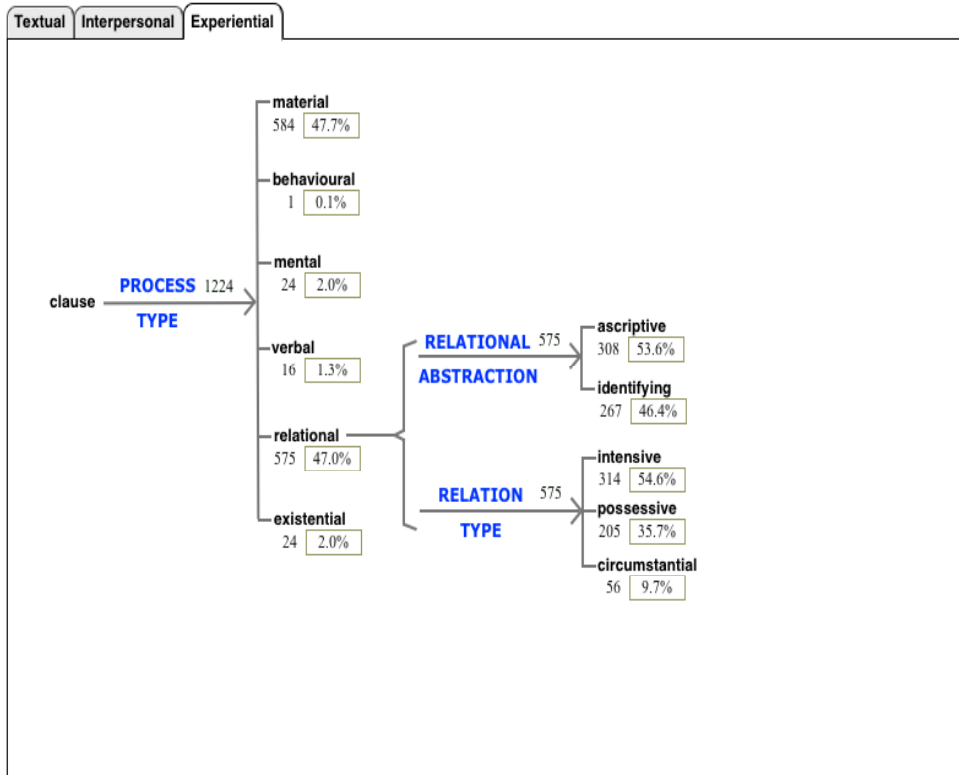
Textual | Interpersonal | Experiential

clause

PROCESS TYPE 1224

material
584 47.7%

behavioural
1 0.1%

mental
24 2.0%

verbal
16 1.3%

relational
575 47.0%

existential
24 2.0%

RELATIONAL ABSTRACTION 575

ascriptive
308 53.6%

identifying
267 46.4%

RELATION TYPE 575

intensive
314 54.6%

possessive
205 35.7%

circumstantial
56 9.7%